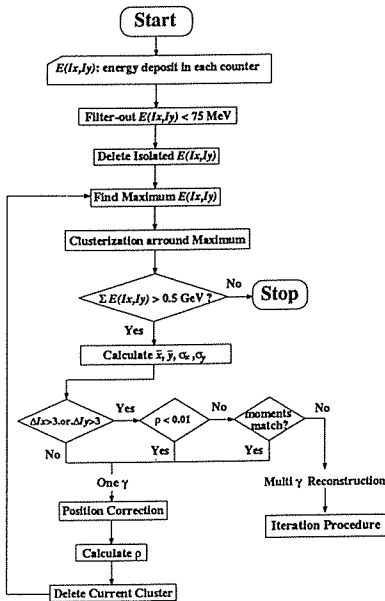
Start

$E(Ix,Iy)$: energy deposit in each counter

Filter-out $E(Ix,Iy)$ < 75 MeV

Delete Isolated $E(Ix,Iy)$

Find Maximum $E(Ix,Iy)$

Clusterization arround Maximum

$\Sigma E(Ix,Iy)$ > 0.5 GeV ?

No

Stop

Yes

Calculate $\bar{x}, \bar{y}, \sigma_x, \sigma_y$

$\Delta Ix$>3.or.$\Delta Iy$>3

Yes

$\rho$ < 0.01

No

moments match?

No

No

Yes

Yes

One $\gamma$

Multi $\gamma$ Reconstruction

Position Correction

Iteration Procedure

Calculate $\rho$

Delete Current Cluster